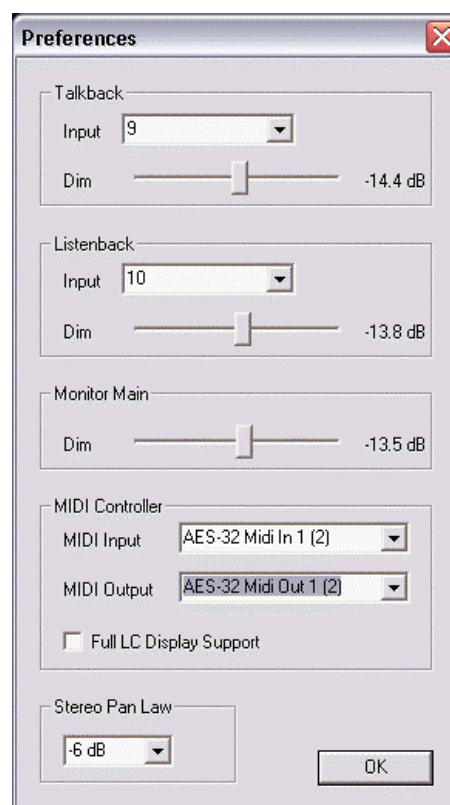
Preferences

Talkback
Input 9
Dim -14.4 dB

Listenback
Input 10
Dim -13.8 dB

Monitor Main
Dim -13.5 dB

MIDI Controller
MIDI Input AES-32 Midi In 1 (2)
MIDI Output AES-32 Midi Out 1 (2)
Full LC Display Support

Stereo Pan Law
-6 dB

OK